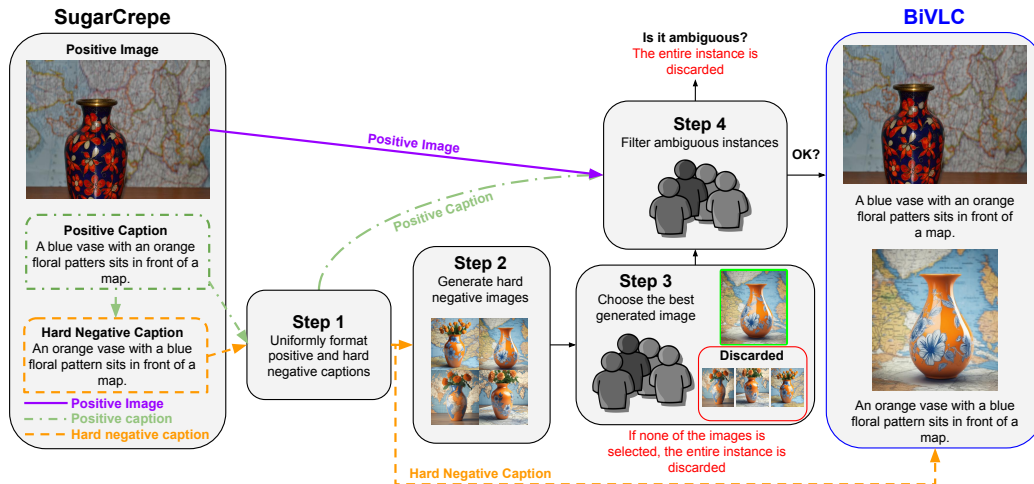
SugarCrepe

Positive Image

Positive Caption
A blue vase with an orange floral patters sits in front of a map.

Hard Negative Caption
An orange vase with a blue floral pattern sits in front of a map.

Positive Image
Positive caption
Hard negative caption

Step 1
Uniformly format positive and hard negative captions

Positive Caption

Positive Image

Step 2
Generate hard negative images

Step 3
Choose the best generated image

Discarded

If none of the images is selected, the entire instance is discarded

Step 4
Filter ambiguous instances

Is it ambiguous?
The entire instance is discarded

OK?

Hard Negative Caption

BiVLC

A blue vase with an orange floral patters sits in front of a map.

An orange vase with a blue floral pattern sits in front of a map.